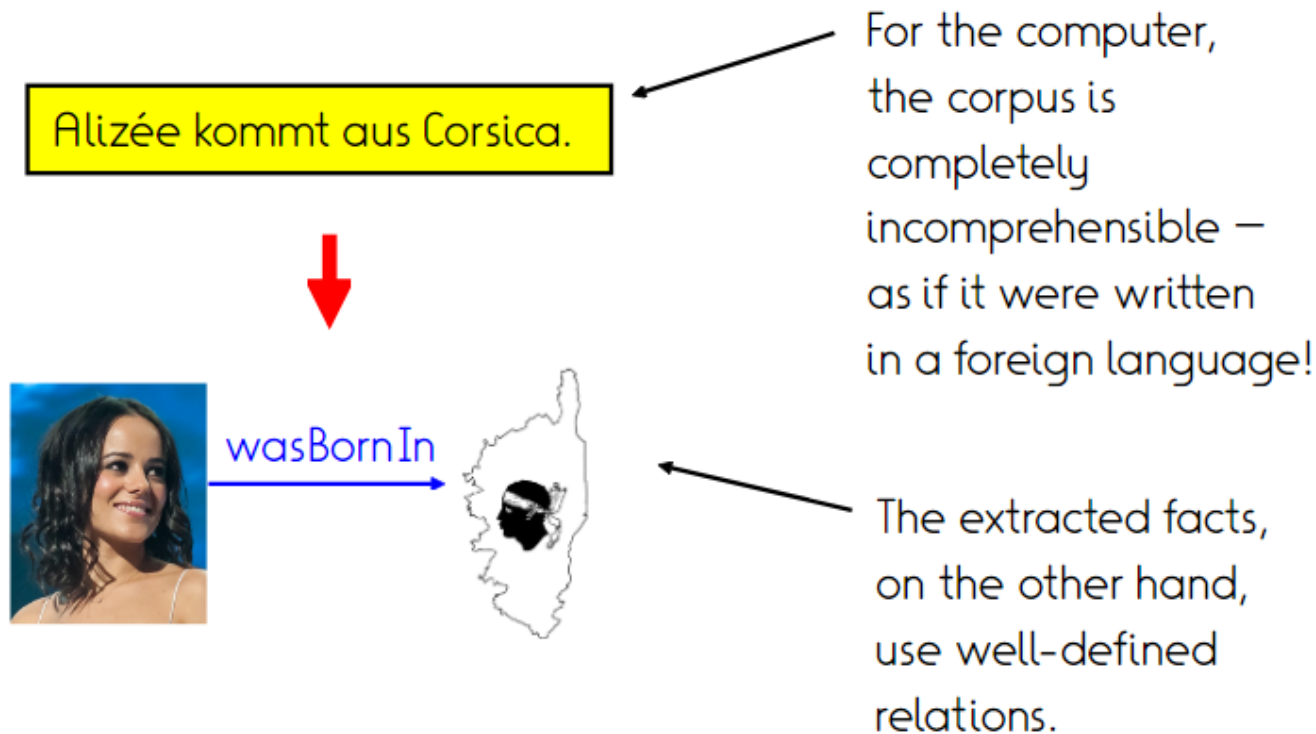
Alizée kommt aus Corsica.

For the computer, the corpus is completely incomprehensible – as if it were written in a foreign language!

wasBornIn

The extracted facts, on the other hand, use well-defined relations.